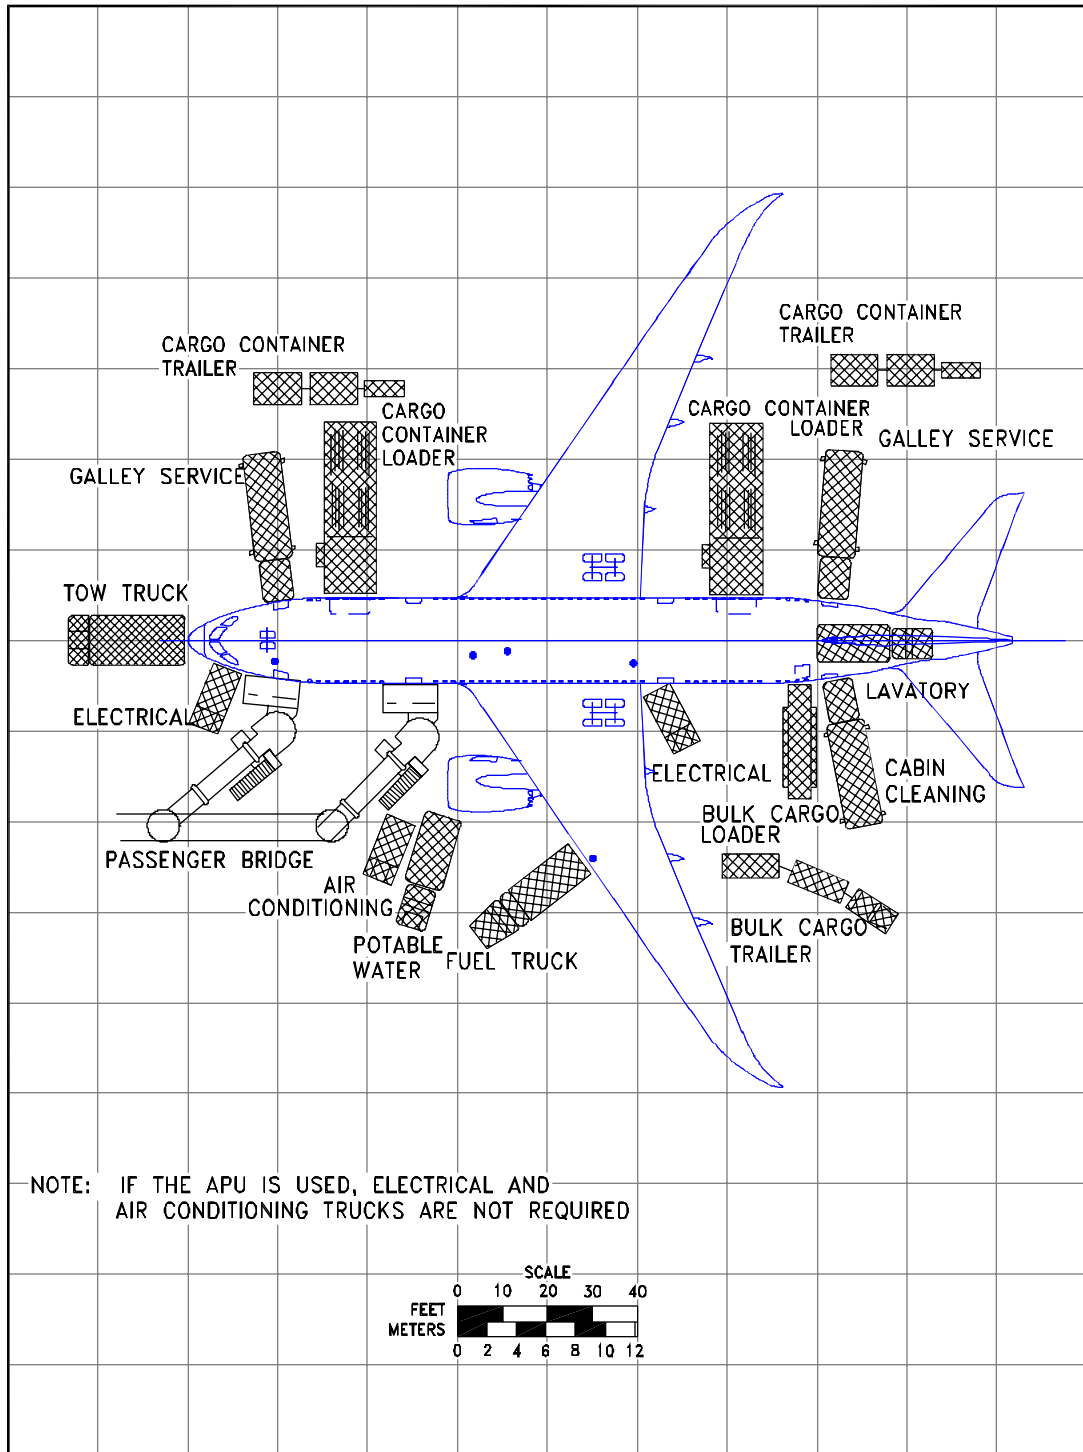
CARGO CONTAINER TRAILER

CARGO CONTAINER LOADER

GALLEY SERVICE

TOW TRUCK

ELECTRICAL

PASSENGER BRIDGE

AIR CONDITIONING

POTABLE WATER

FUEL TRUCK

CARGO CONTAINER TRAILER

CARGO CONTAINER LOADER

GALLEY SERVICE

LAVATORY

ELECTRICAL

CABIN CLEANING

BULK CARGO LOADER

BULK CARGO TRAILER

NOTE: IF THE APU IS USED, ELECTRICAL AND AIR CONDITIONING TRUCKS ARE NOT REQUIRED

SCALE
0 10 20 30 40
FEET
METERS
0 2 4 6 8 10 12